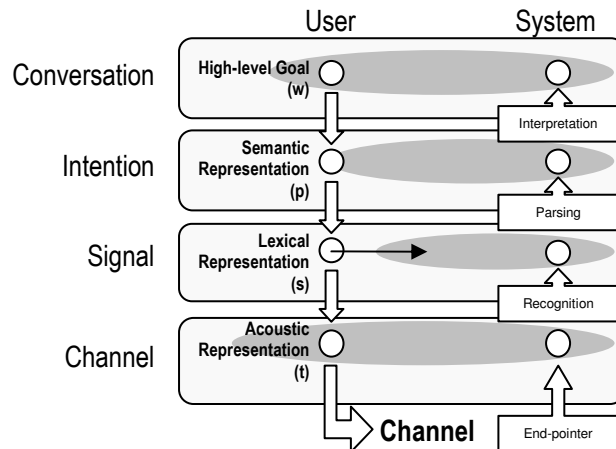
User

System

Conversation

High-level Goal
(w)

Interpretation

Intention

Semantic
Representation
(p)

Parsing

Signal

Lexical
Representation
(s)

Recognition

Channel

Acoustic
Representation
(t)

Channel

End-pointer